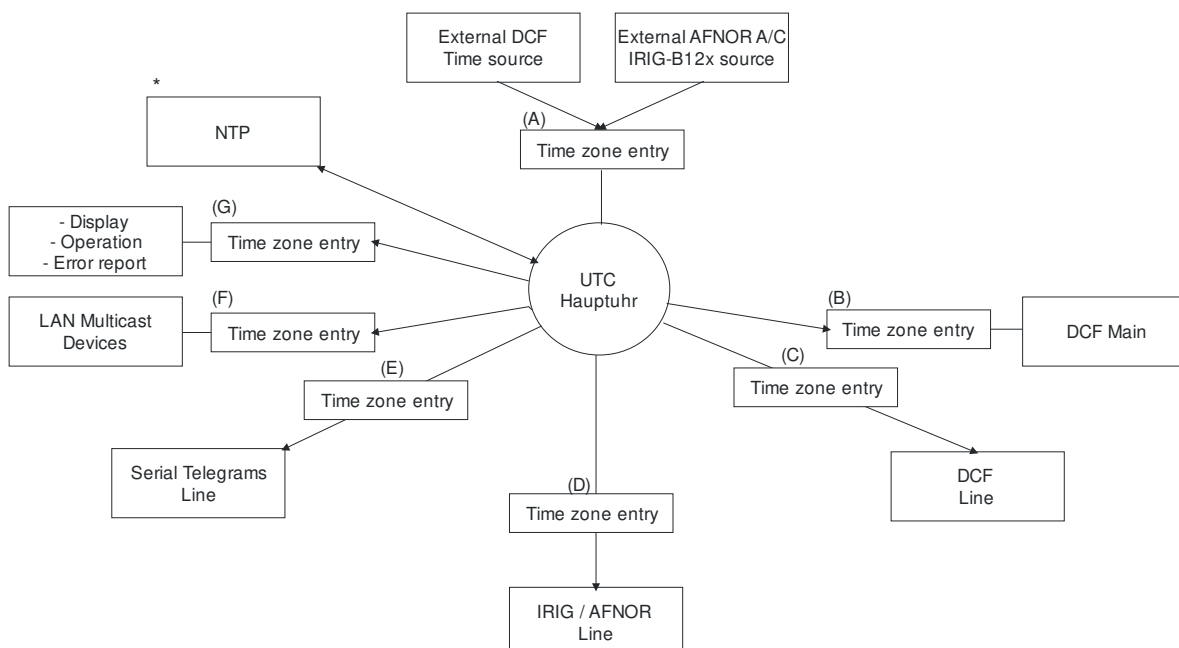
External DCF Time source

External AFNOR A/C IRIG-B12x source

(A)
Time zone entry

*
NTP

(G)
- Display
- Operation
- Error report

Time zone entry

UTC Hauptuhr

(F)
LAN Multicast Devices

Time zone entry

(B)
Time zone entry

DCF Main

(E)
Time zone entry

(C)
Time zone entry

Serial Telegrams Line

DCF Line

(D)
Time zone entry

IRIG / AFNOR Line